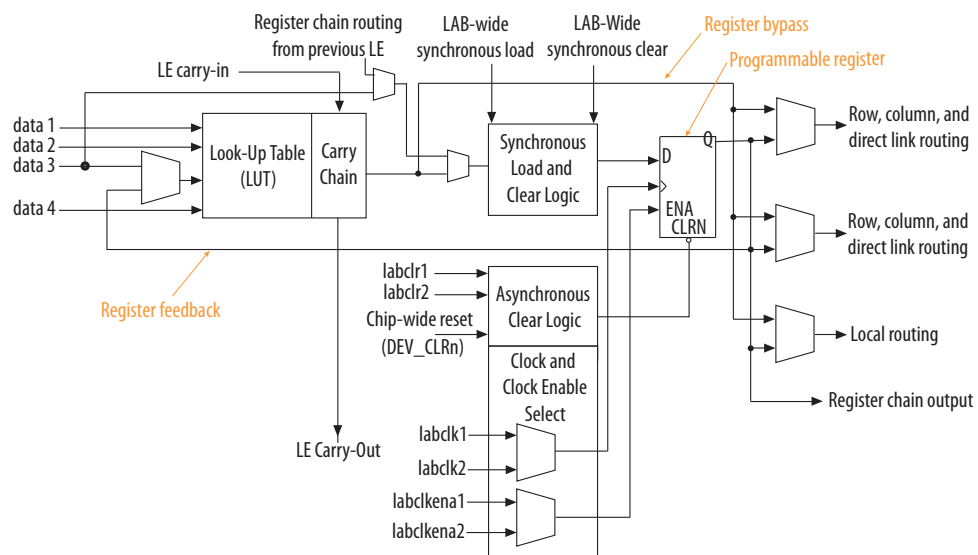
Register chain routing from previous LE

LAB-wide synchronous load

LAB-Wide synchronous clear

Register bypass

Programmable register

LE carry-in

data 1
data 2
data 3
data 4

Look-Up Table (LUT)

Carry Chain

Synchronous Load and Clear Logic

D

Q

ENA
CLRN

Row, column, and direct link routing

Row, column, and direct link routing

Local routing

Register chain output

Register feedback

labclr1
labclr2
Chip-wide reset (DEV_CLRn)

Asynchronous Clear Logic

Clock and Clock Enable Select

LE Carry-Out

labclk1
labclk2
labclkena1
labclkena2